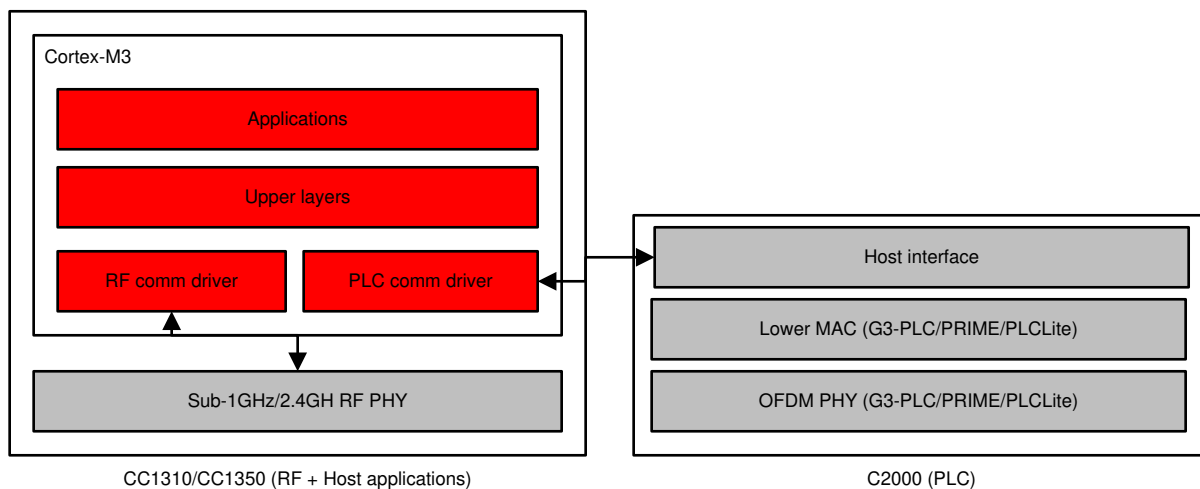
Cortex-M3

Applications

Upper layers

RF comm driver

PLC comm driver

Sub-1GHz/2.4GH RF PHY

CC1310/CC1350 (RF + Host applications)

Host interface

Lower MAC (G3-PLC/PRIME/PLCLite)

OFDM PHY (G3-PLC/PRIME/PLCLite)

C2000 (PLC)